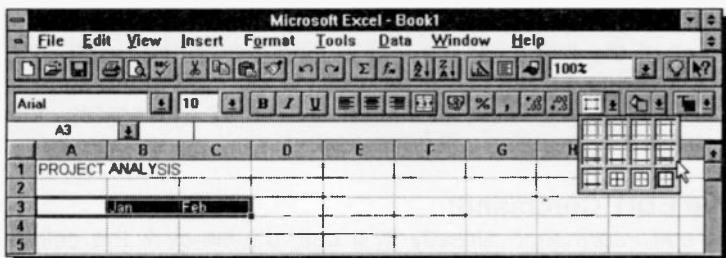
Microsoft Excel - Book1

File Edit View Insert Format Tools Data Window Help

100%

Arial 10 B I U

A3

| | A | B | C | D | E | F | G | H |
|---|---|---|---|---|---|---|---|---|
| 1 | PROJECT ANALYSIS | | | | | | | |
| 2 | | | | | | | | |
| 3 | | Jan | Feb | | | | | |
| 4 | | | | | | | | |
| 5 | | | | | | | | |